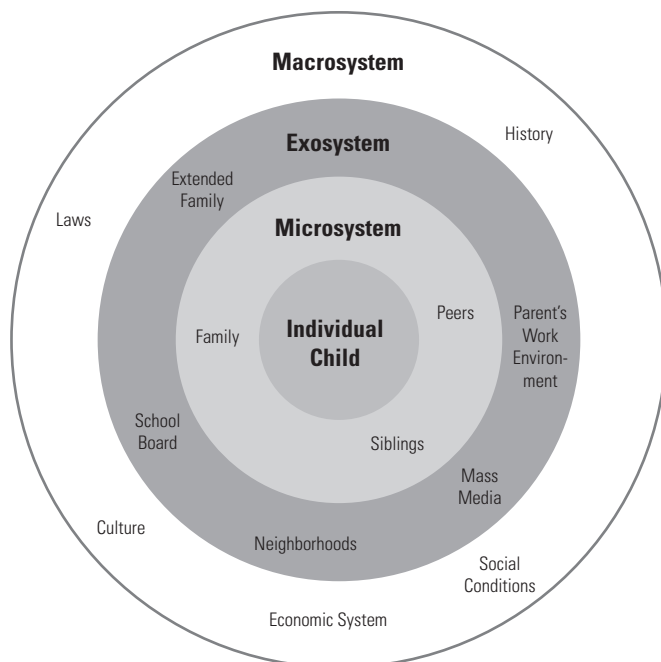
Macrosystem

History

Laws

Exosystem

Extended Family

Microsystem

Family

Individual Child

Peers

Parent's Work Environment

School Board

Siblings

Mass Media

Culture

Neighborhoods

Social Conditions

Economic System